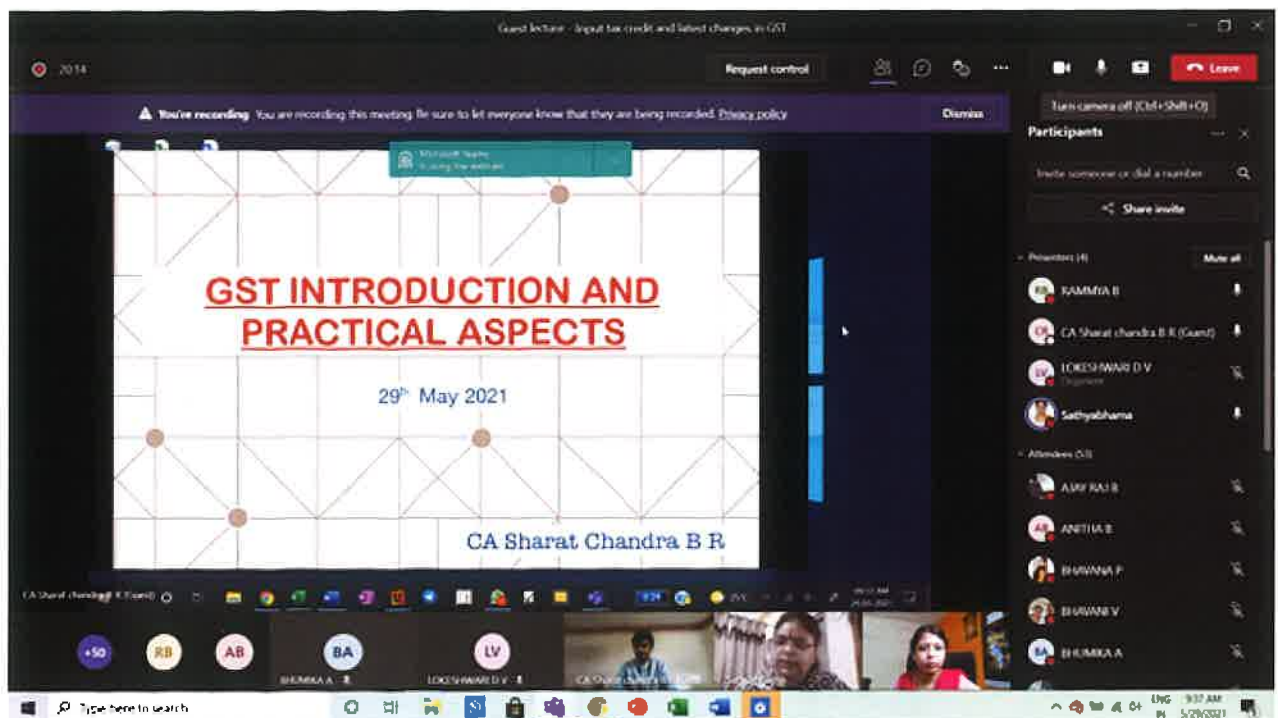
Guest lecture - Input tax credit and latest changes in GST

20:14

Request control

Leave

Turn camera off (Ctrl+Shift+O)

You're recording You are recording this meeting. Be sure to let everyone know that they are being recorded. Privacy policy

Dismiss

Microsoft Teams
is using the webcam

Participants

Invite someone or dial a number

Share invite

Presenters (4)

Mute all

RAMMYA B

CA Sharat chandra B R (Guest)

LOKESHWARI D V
Organizer

Sathyabhama

Attendees (53)

AJAY RAJ R

ANITHA B

BHAVANA P

BHAVANI V

BHUMIKA A

GST INTRODUCTION AND PRACTICAL ASPECTS

29th May 2021

CA Sharat Chandra B R

CA Sharat Chandra B R (Guest)

+50

RB

AB

BA

LV

BHUMIKA A

LOKESHWARI D V

Type here to search

ENG IN

9:37 AM
5/29/2021